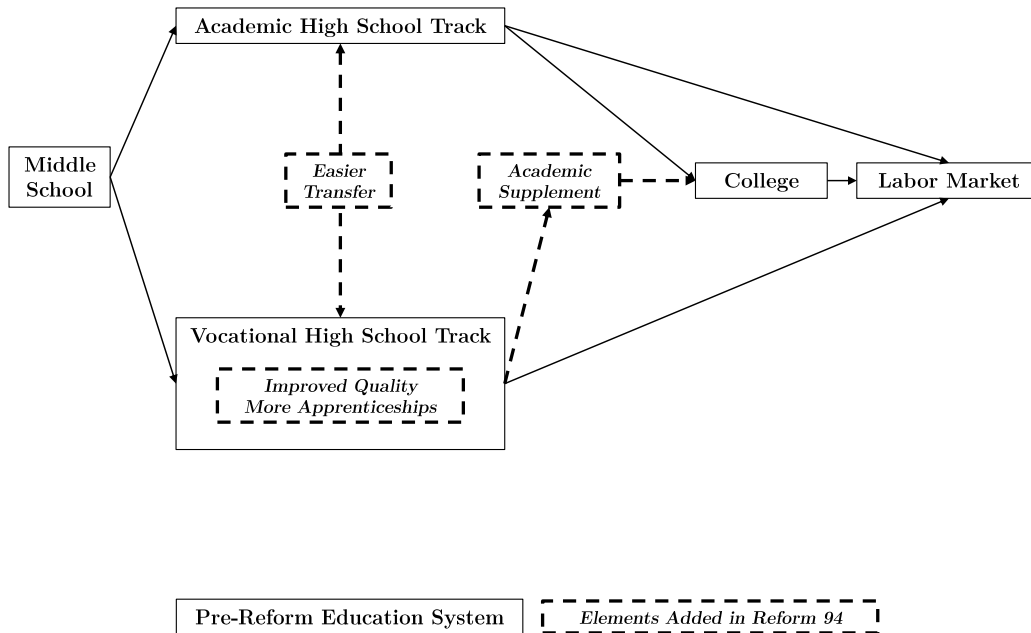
Academic High School Track

Middle School

Easier Transfer

Academic Supplement

College

Labor Market

Vocational High School Track

Improved Quality
More Apprenticeships

Pre-Reform Education System

Elements Added in Reform 94